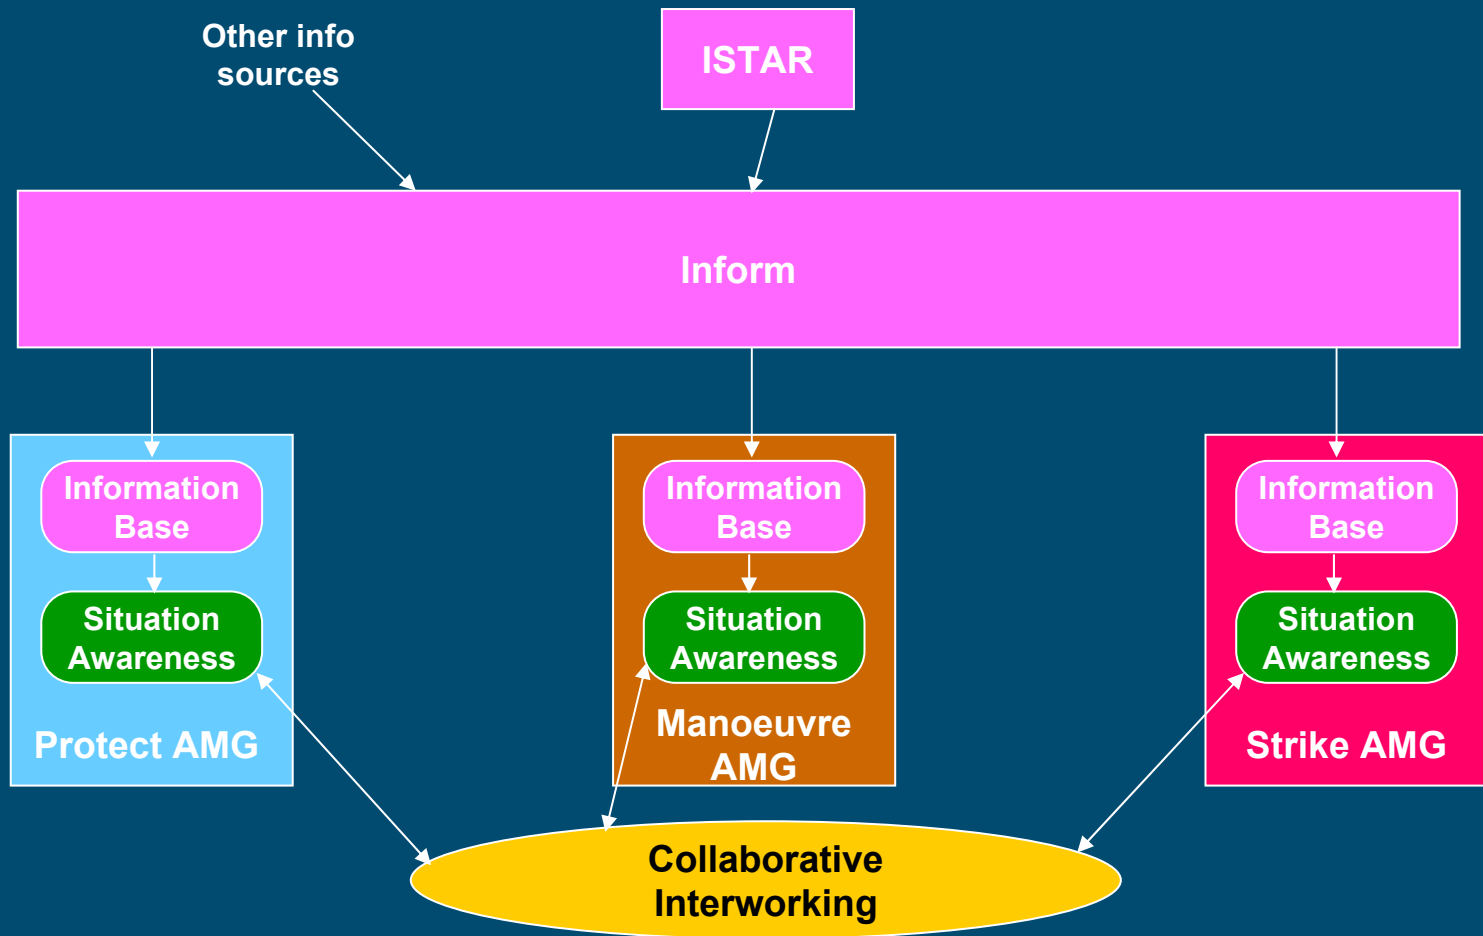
Other info sources

ISTAR

Inform

Information Base

Situation Awareness

Protect AMG

Information Base

Situation Awareness

Manoeuvre AMG

Information Base

Situation Awareness

Strike AMG

Collaborative Interworking